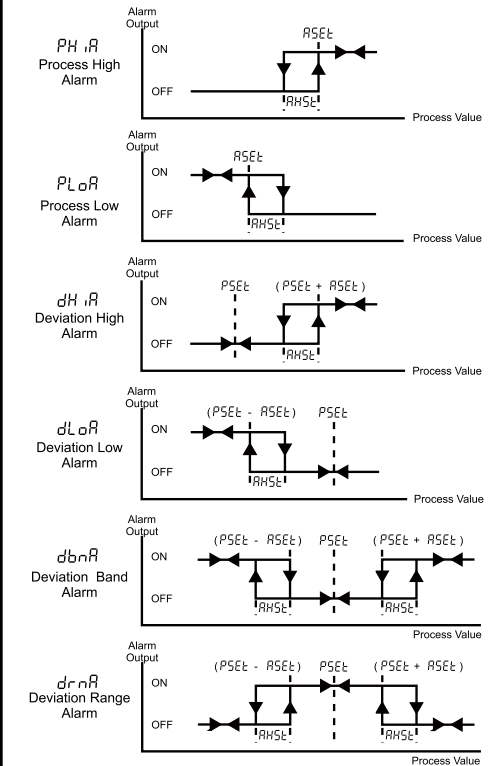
PH iA
Process High Alarm

Alarm Output

ON

OFF

ASEt

AHSt

Process Value

PLoA
Process Low Alarm

Alarm Output

ON

OFF

ASEt

AHSt

Process Value

dH iA
Deviation High Alarm

Alarm Output

ON

OFF

PSEt

( PSEt + ASEt )

AHSt

Process Value

dLoA
Deviation Low Alarm

Alarm Output

ON

OFF

( PSEt - ASEt )

PSEt

AHSt

Process Value

dbnA
Deviation Band Alarm

Alarm Output

ON

OFF

( PSEt - ASEt )

PSEt

( PSEt + ASEt )

AHSt

AHSt

Process Value

drnA
Deviation Range Alarm

Alarm Output

ON

OFF

( PSEt - ASEt )

PSEt

( PSEt + ASEt )

AHSt

AHSt

Process Value